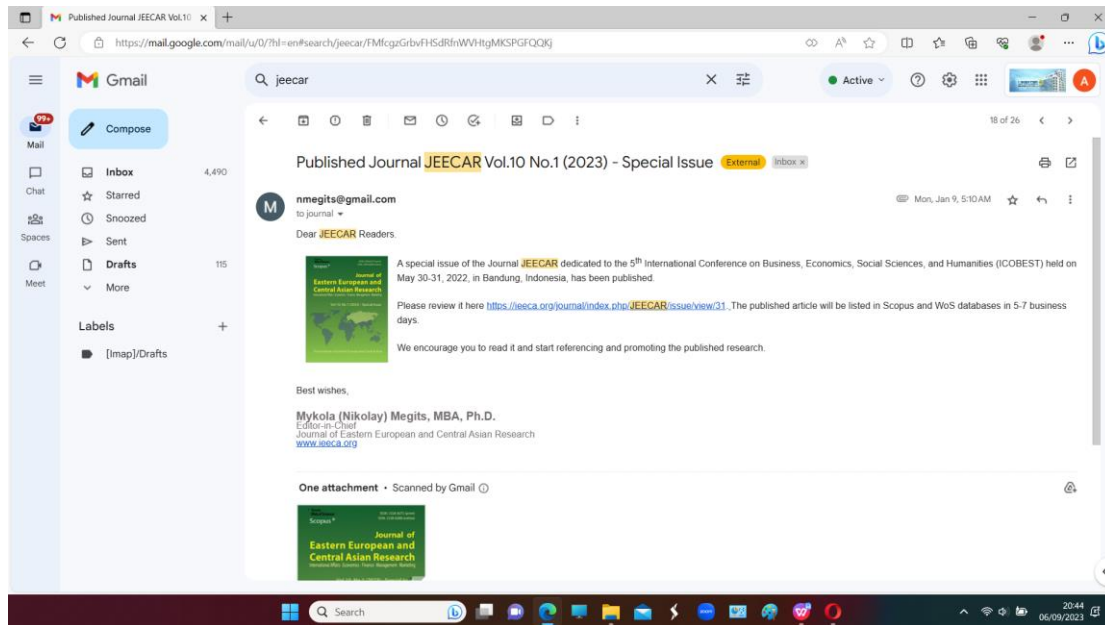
Published Journal JEECAR Vol.10 ×

https://mail.google.com/mail/u/0/?hl=en#search/jeecar/FMfcgzGrbvFHSdRfnWVHtgMKSPGFQQKj

Gmail

jeecar

Active

99+
Mail

Chat

Spaces

Meet

Compose

Inbox 4,490
Starred
Snoozed
Sent
Drafts 115
More

Labels +

[Imap]/Drafts

18 of 26

Published Journal JEECAR Vol.10 No.1 (2023) - Special Issue External Inbox ×

nmegits@gmail.com
to journal

Mon, Jan 9, 5:10 AM

Dear JEECAR Readers.

A special issue of the Journal JEECAR dedicated to the 5$^{th}$ International Conference on Business, Economics, Social Sciences, and Humanities (ICOBEST) held on May 30-31, 2022, in Bandung, Indonesia, has been published.

Please review it here https://ieeca.org/journal/index.php/JEECAR/issue/view/31 . The published article will be listed in Scopus and WoS databases in 5-7 business days.

We encourage you to read it and start referencing and promoting the published research.

Best wishes,

Mykola (Nikolay) Megits, MBA, Ph.D.
Editor-in-Chief
Journal of Eastern European and Central Asian Research
www.ieeca.org

One attachment • Scanned by Gmail

Scopus
Journal of
Eastern European and
Central Asian Research

Search

20:44
06/09/2023